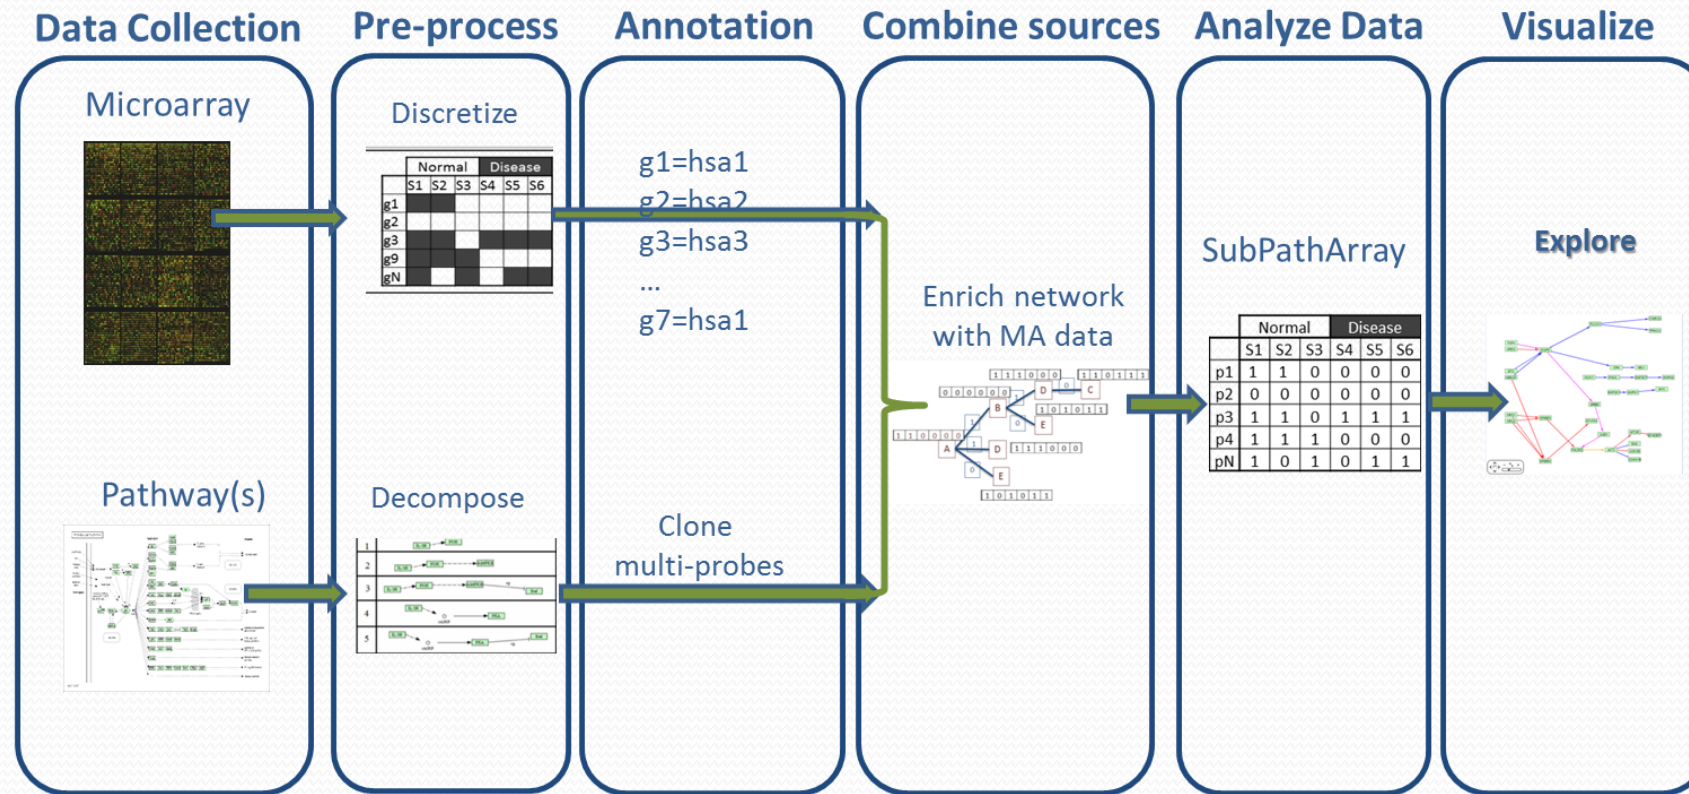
Data Collection

Microarray

Pathway(s)

Pre-process

Discretize

| | Normal | | | Disease | | |
|---|---|---|---|---|---|---|
| | S1 | S2 | S3 | S4 | S5 | S6 |
| g1 | | | | | | |
| g2 | | | | | | |
| g3 | | | | | | |
| g9 | | | | | | |
| gN | | | | | | |

Decompose

1
2
3
4
5

Annotation

g1=hsa1
g2=hsa2
g3=hsa3
...
g7=hsa1

Clone multi-probes

Combine sources

Enrich network with MA data

1 1 1 0 0 0
1 1 0 1 1 1
0 0 0 0 0 0
D
C
B
0
E
1 0 1 0 1 1
1 1 0 0 0 0
A
D
1 1 1 0 0 0
E
1 0 1 0 1 1

Analyze Data

SubPathArray

| | Normal | | | Disease | | |
|---|---|---|---|---|---|---|
| | S1 | S2 | S3 | S4 | S5 | S6 |
| p1 | 1 | 1 | 0 | 0 | 0 | 0 |
| p2 | 0 | 0 | 0 | 0 | 0 | 0 |
| p3 | 1 | 1 | 0 | 1 | 1 | 1 |
| p4 | 1 | 1 | 1 | 0 | 0 | 0 |
| pN | 1 | 0 | 1 | 0 | 1 | 1 |

Visualize

Explore